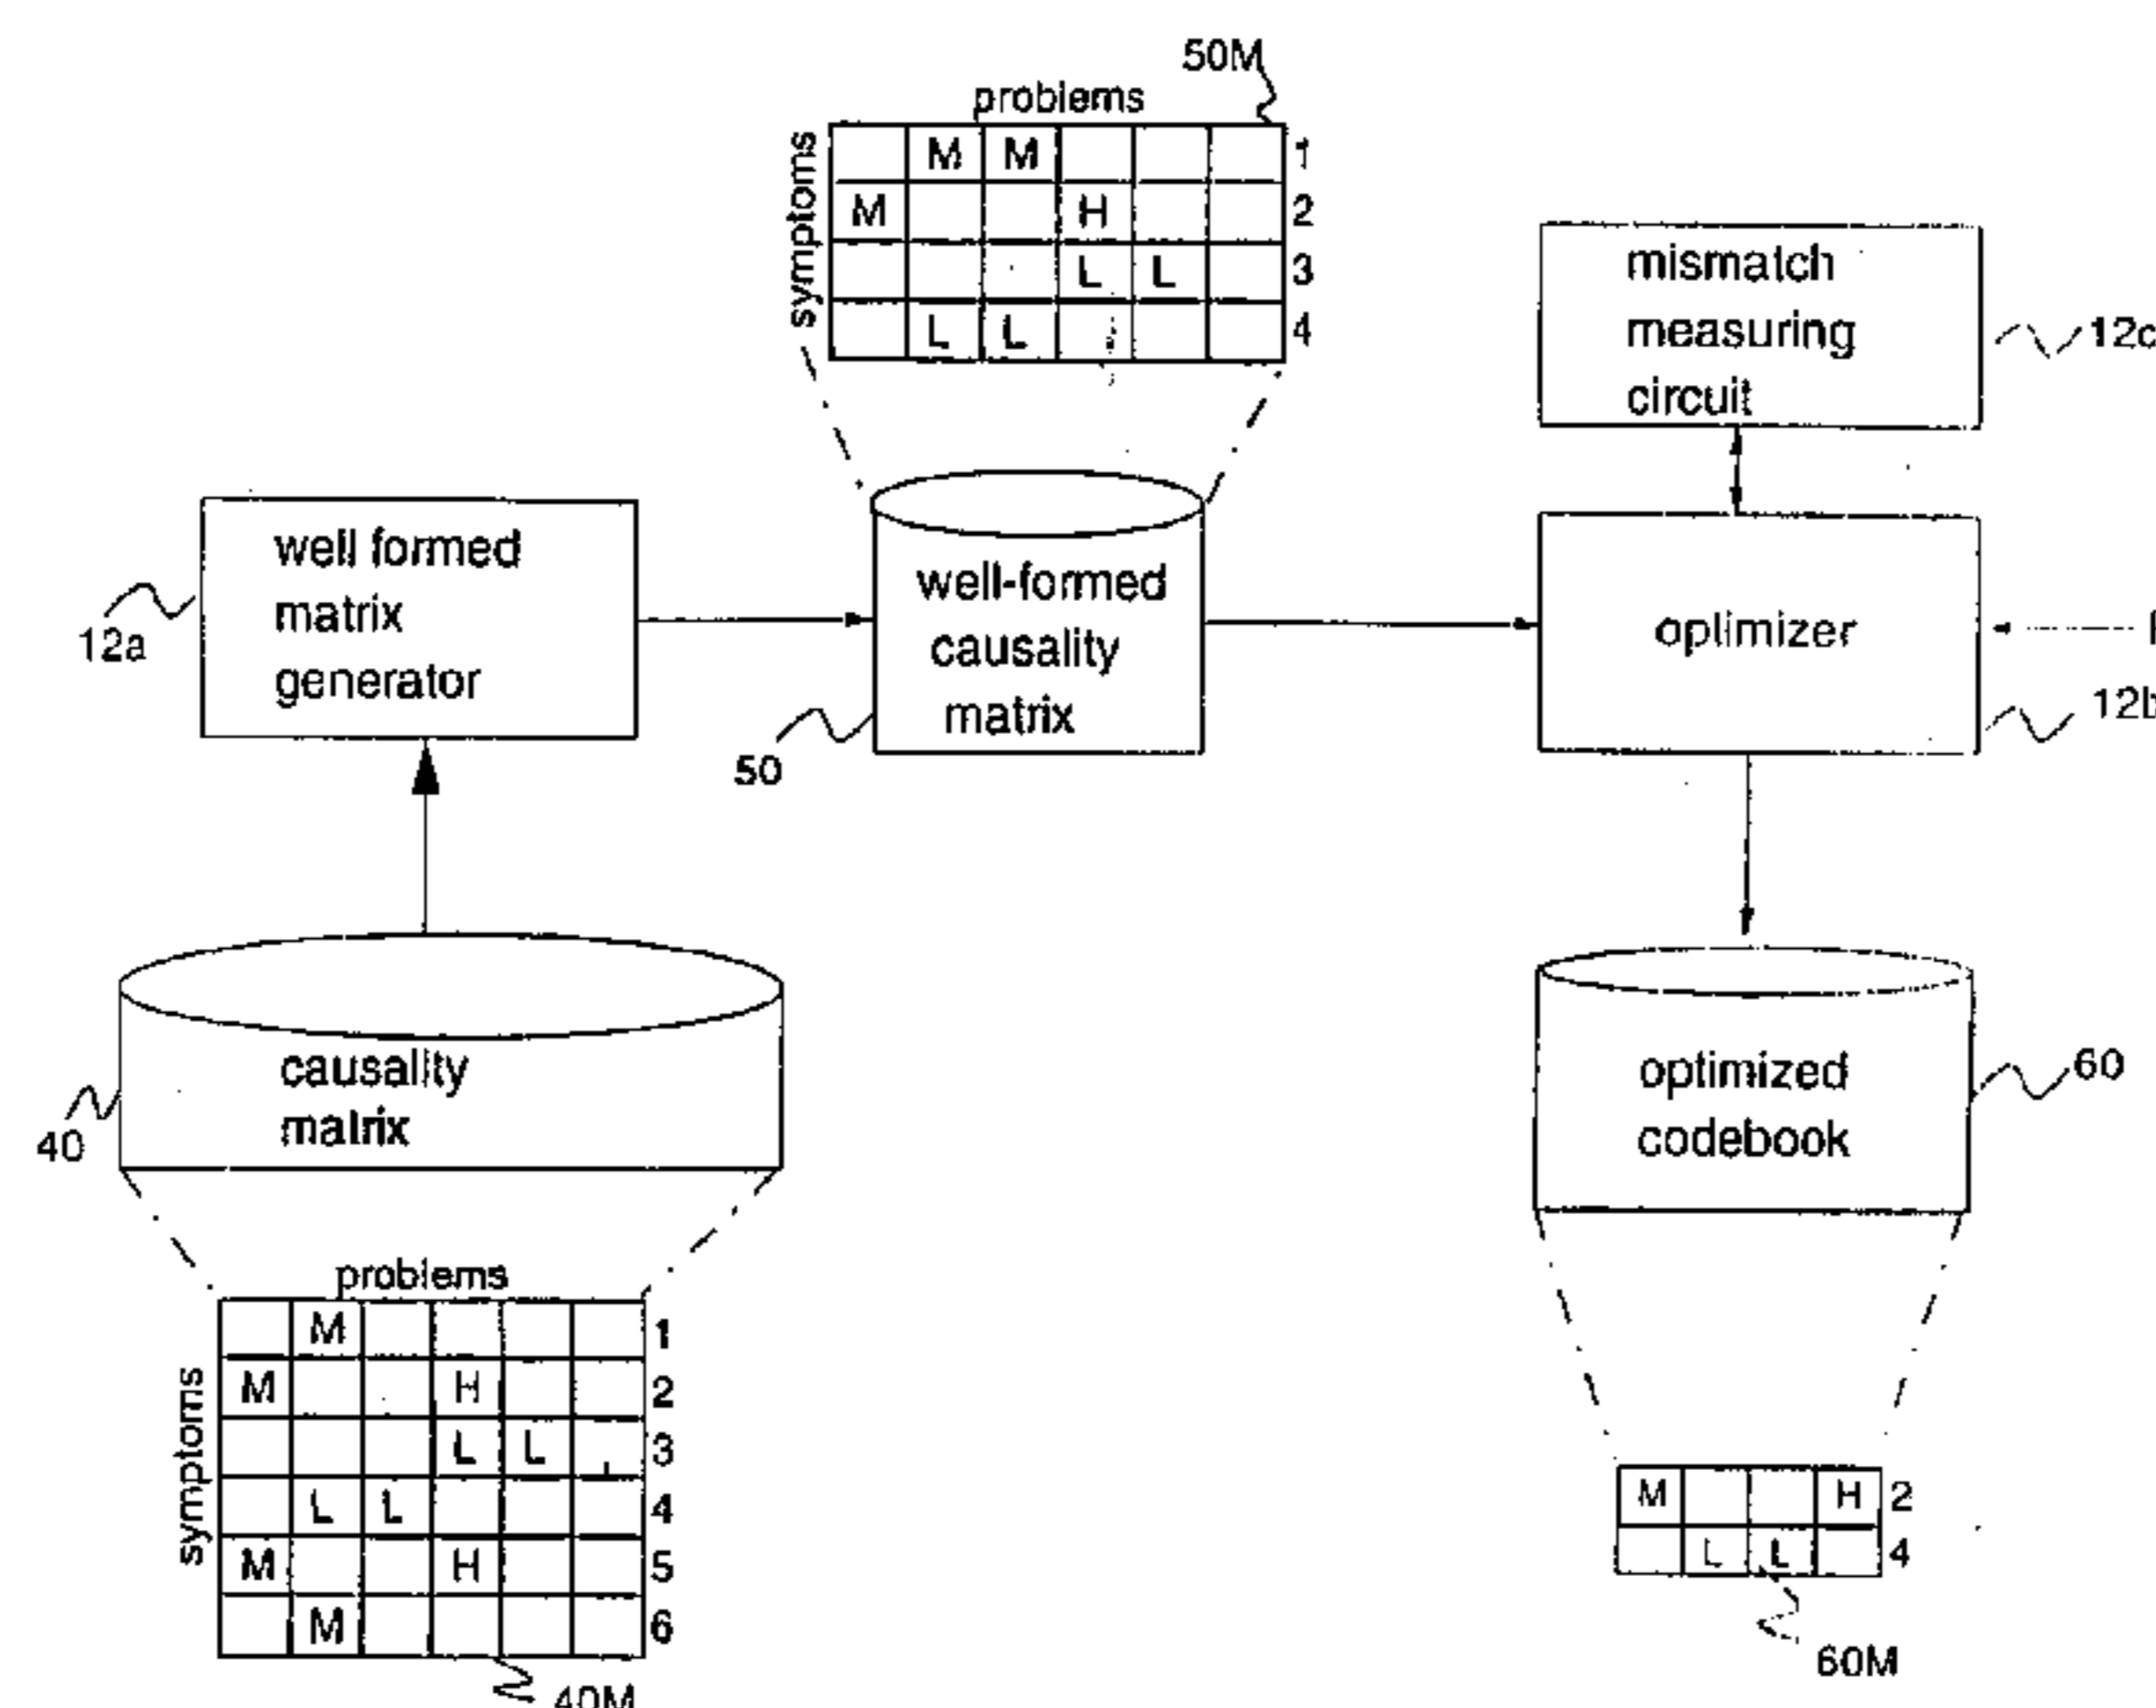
50M

problems

symptoms

| | M | M | | | | 1 |
|---|---|---|---|---|---|---|
| M | | | H | | | 2 |
| | | | L | L | | 3 |
| | L | L | | | | 4 |

mismatch measuring circuit

12c

well formed matrix generator

12a

well-formed causality matrix

50

optimizer

12b

causality matrix

40

problems

symptoms

| | M | | | | | 1 |
|---|---|---|---|---|---|---|
| M | | | H | | | 2 |
| | | | L | L | | 3 |
| | L | L | | | | 4 |
| M | | | H | | | 5 |
| | M | | | | | 6 |

40M

optimized codebook

60

| M | | | H | 2 |
|---|---|---|---|---|
| | L | L | | 4 |

60M